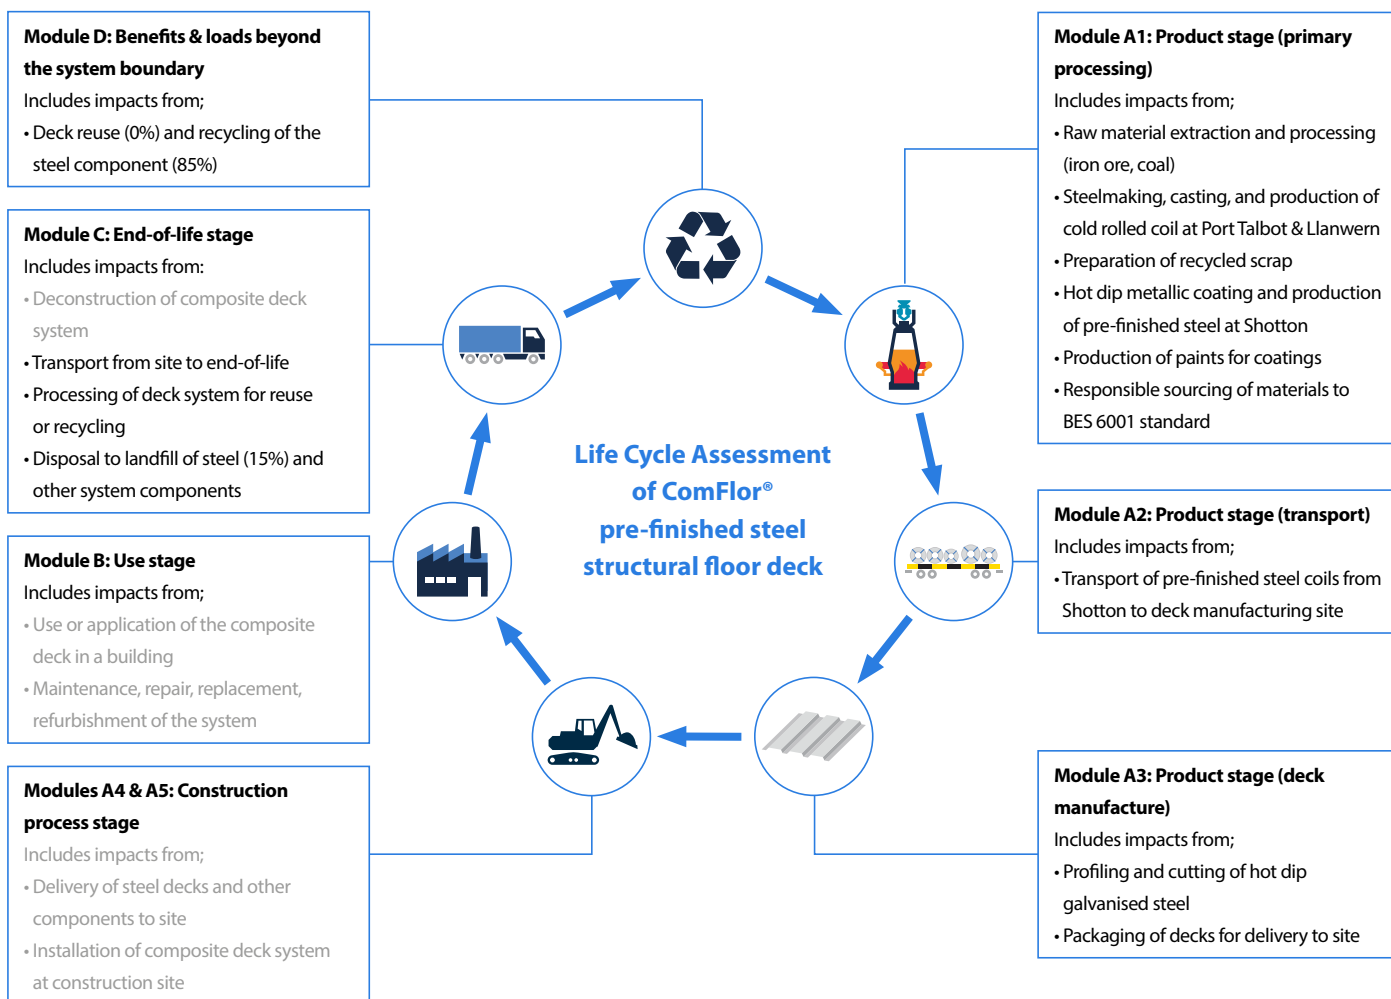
**Module D: Benefits & loads beyond the system boundary**

Includes impacts from;

• Deck reuse (0%) and recycling of the steel component (85%)

**Module C: End-of-life stage**

Includes impacts from:

• Deconstruction of composite deck system

• Transport from site to end-of-life

• Processing of deck system for reuse or recycling

• Disposal to landfill of steel (15%) and other system components

**Module B: Use stage**

Includes impacts from;

• Use or application of the composite deck in a building

• Maintenance, repair, replacement, refurbishment of the system

**Modules A4 & A5: Construction process stage**

Includes impacts from;

• Delivery of steel decks and other components to site

• Installation of composite deck system at construction site

**Module A1: Product stage (primary processing)**

Includes impacts from;

• Raw material extraction and processing (iron ore, coal)

• Steelmaking, casting, and production of cold rolled coil at Port Talbot & Llanwern

• Preparation of recycled scrap

• Hot dip metallic coating and production of pre-finished steel at Shotton

• Production of paints for coatings

• Responsible sourcing of materials to BES 6001 standard

**Module A2: Product stage (transport)**

Includes impacts from;

• Transport of pre-finished steel coils from Shotton to deck manufacturing site

**Module A3: Product stage (deck manufacture)**

Includes impacts from;

• Profiling and cutting of hot dip galvanised steel

• Packaging of decks for delivery to site

Life Cycle Assessment of ComFlor® pre-finished steel structural floor deck